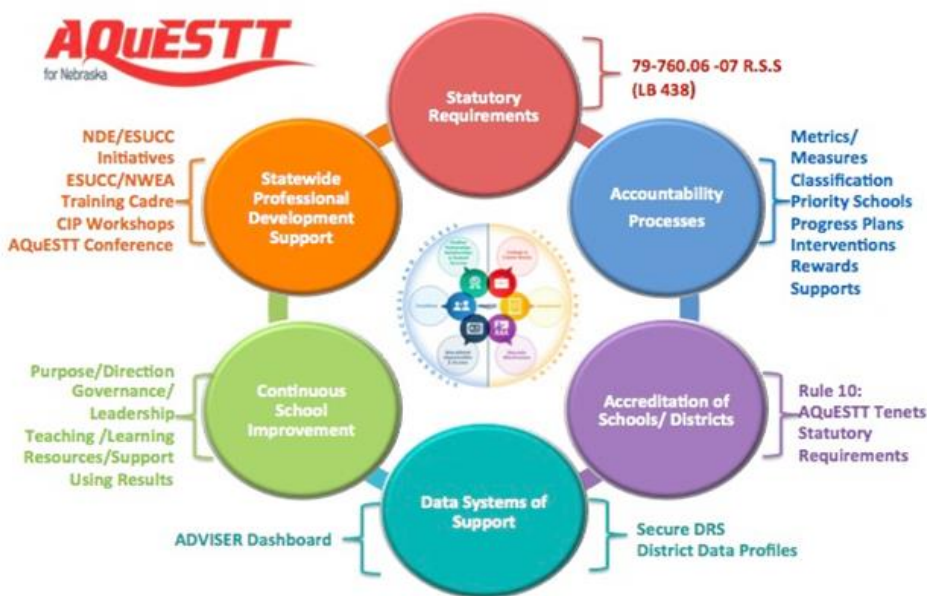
AQuESTT
for Nebraska

Statutory Requirements

79-760.06 -07 R.S.S
(LB 438)

NDE/ESUCC Initiatives
ESUCC/NWEA Training Cadre
CIP Workshops
AQuESTT Conference

Statewide Professional Development Support

Accountability Processes

Metrics/ Measures
Classification
Priority Schools
Progress Plans
Interventions
Rewards
Supports

Purpose/Direction
Governance/ Leadership
Teaching /Learning
Resources/Support
Using Results

Continuous School Improvement

Accreditation of Schools/ Districts

Rule 10:
AQuESTT Tenets
Statutory Requirements

Data Systems of Support

ADVISER Dashboard

Secure DRS
District Data Profiles